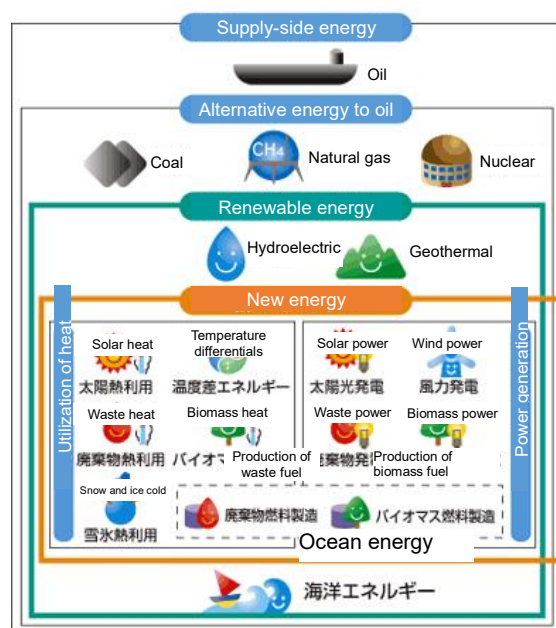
Supply-side energy

Oil

Alternative energy to oil

Coal

$CH_4$

Natural gas

Nuclear

Renewable energy

Hydroelectric

Geothermal

New energy

Utilization of heat

Solar heat

太陽熱利用

Temperature differentials

温度差エネルギー

Waste heat

廃棄物熱利用

Biomass heat

バイオマ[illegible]

Snow and ice cold

雪氷熱利用

Production of waste fuel

廃棄物燃料製造

Power generation

Solar power

太陽光発電

Wind power

風力発電

Waste power

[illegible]棄物発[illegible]

Biomass power

Production of biomass fuel

バイオマス燃料製造

Ocean energy

海洋エネルギー